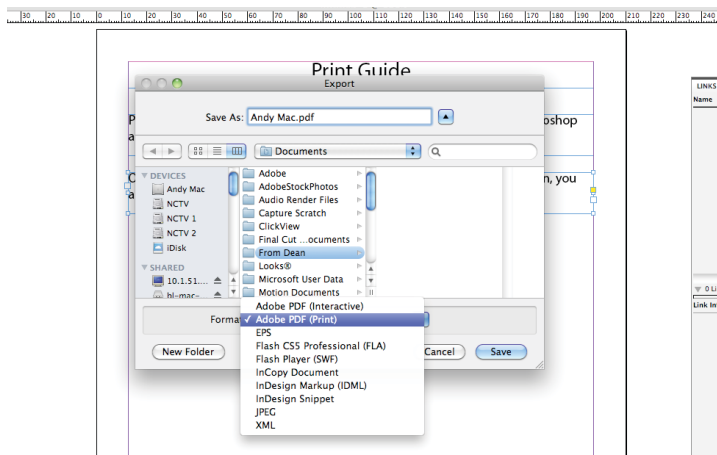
30 20 10 0 10 20 30 40 50 60 70 80 90 100 110 120 130 140 150 160 170 180 190 200 210 220 230 240

Print Guide

Export

Save As: Andy Mac.pdf

Documents

DEVICES
Andy Mac
NCTV
NCTV 1
NCTV 2
iDisk

SHARED
10.1.51...
bl–mac–

Adobe
AdobeStockPhotos
Audio Render Files
Capture Scratch
ClickView
Final Cut ...ocuments
From Dean
Looks®
Microsoft User Data
Motion Documents

Format

Adobe PDF (Interactive)
✓ Adobe PDF (Print)
EPS
Flash CS5 Professional (FLA)
Flash Player (SWF)
InCopy Document
InDesign Markup (IDML)
InDesign Snippet
JPEG
XML

New Folder

Cancel

Save

oshop

n, you

LINKS
Name

0 Li
Link In